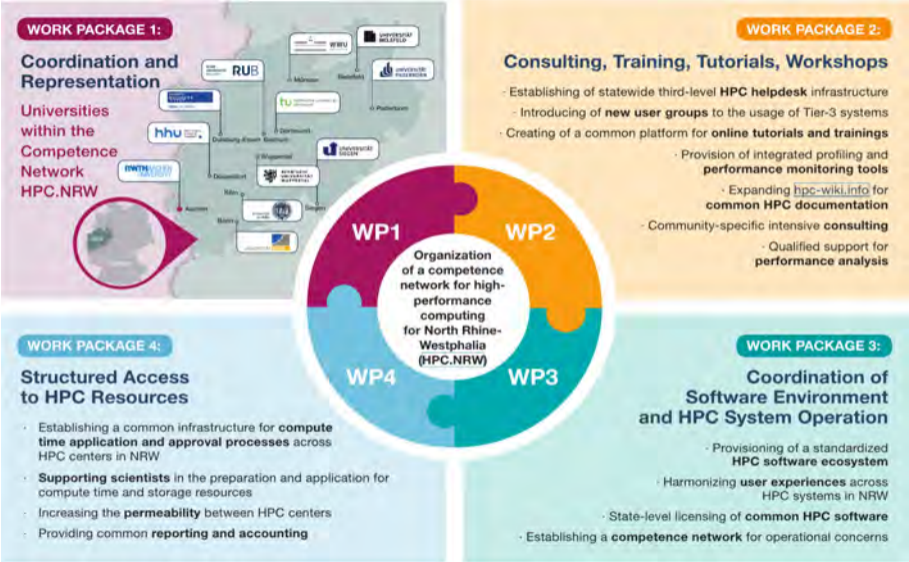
WORK PACKAGE 1:

Coordination and Representation

Universities within the Competence Network HPC.NRW

RUB

WWU

UNIVERSITÄT BIELEFELD

universität paderborn

hhu

tu dortmund

RWTH AACHEN UNIVERSITY

UNIVERSITÄT SIEGEN

BERGISCHE UNIVERSITÄT WUPPERTAL

Münster

Bielefeld

Paderborn

Duisburg-Essen

Bochum

Dortmund

Wuppertal

Düsseldorf

Köln

Siegen

Aachen

Bonn

WORK PACKAGE 2:

Consulting, Training, Tutorials, Workshops

Establishing of statewide third-level HPC helpdesk infrastructure

Introducing of new user groups to the usage of Tier-3 systems

Creating of a common platform for online tutorials and trainings

Provision of integrated profiling and performance monitoring tools

Expanding hpc-wiki.info for common HPC documentation

Community-specific intensive consulting

Qualified support for performance analysis

WP1

WP2

WP4

WP3

Organization of a competence network for high-performance computing for North Rhine-Westphalia (HPC.NRW)

WORK PACKAGE 4:

Structured Access to HPC Resources

Establishing a common infrastructure for compute time application and approval processes across HPC centers in NRW

Supporting scientists in the preparation and application for compute time and storage resources

Increasing the permeability between HPC centers

Providing common reporting and accounting

WORK PACKAGE 3:

Coordination of Software Environment and HPC System Operation

Provisioning of a standardized HPC software ecosystem

Harmonizing user experiences across HPC systems in NRW

State-level licensing of common HPC software

Establishing a competence network for operational concerns